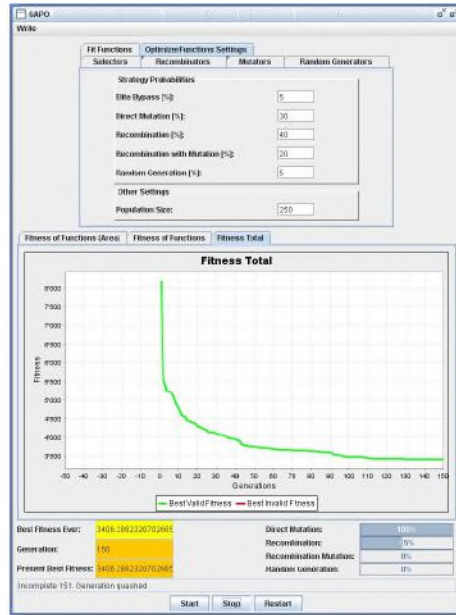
6APO
Write

Fit Functions | OptimizerFunctions Settings
Selectors | Recombinators | Mutators | Random Generators

Strategy Probabilities
Elite Bypass [%]: 5
Direct Mutation [%]: 30
Recombination [%]: 40
Recombination with Mutation [%]: 20
Random Generation [%]: 5

Other Settings
Population Size: 250

Fitness of Functions (Area) | Fitness of Functions | Fitness Total

Fitness Total

8000
7500
7000
6500
6000
5500
5000
4500
4000
3500

Fitness

-50 -40 -30 -20 -10 0 10 20 30 40 50 60 70 80 90 100 110 120 130 140 150
Generations

Best Valid Fitness — Best Invalid Fitness

Best Fitness Ever: 3406.286232070266
Generation: 150
Present Best Fitness: 3406.286232070266

Direct Mutation: 100%
Recombination: 5%
Recombination Mutation: 0%
Random Generation: 0%

Incomplete 151. Generation quashed

Start | Stop | Restart